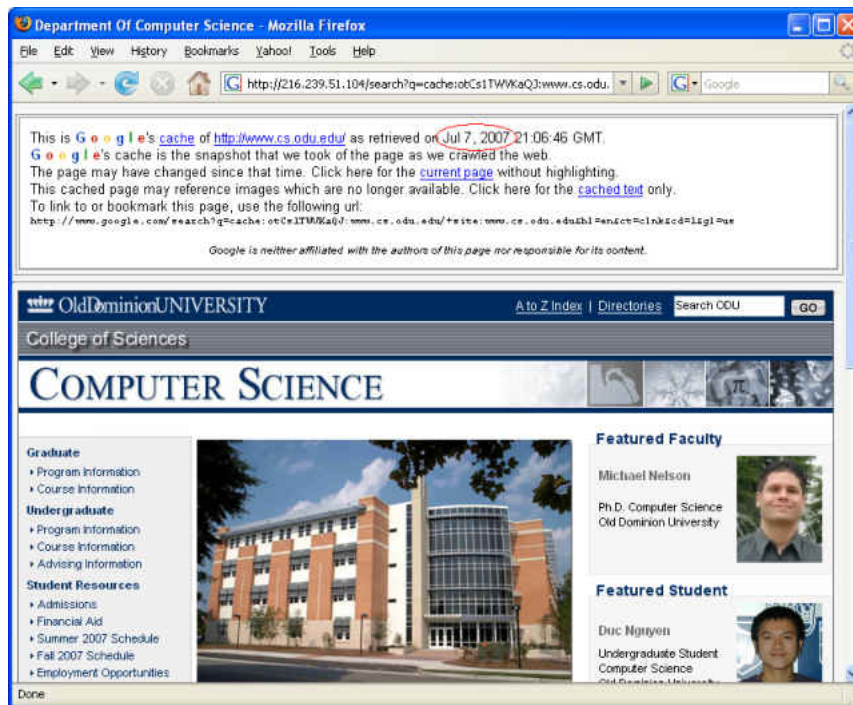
Department Of Computer Science - Mozilla Firefox

File Edit View History Bookmarks Yahoo! Tools Help

http://216.239.51.104/search?q=cache:otCs1TWVKaQJ:www.cs.odu.

Google

This is Google's cache of http://www.cs.odu.edu/ as retrieved on Jul 7, 2007 21:06:46 GMT.
Google's cache is the snapshot that we took of the page as we crawled the web.
The page may have changed since that time. Click here for the current page without highlighting.
This cached page may reference images which are no longer available. Click here for the cached text only.
To link to or bookmark this page, use the following url:
http://www.google.com/search?q=cache:otCs1TWVKaQJ:www.cs.odu.edu/+site:www.cs.odu.edu&hl=en&ct=clnk&cd=1&gl=us

Google is neither affiliated with the authors of this page nor responsible for its content.

OldDominionUNIVERSITY

A to Z Index | Directories Search ODU GO

College of Sciences

COMPUTER SCIENCE

Graduate
▸ Program Information
▸ Course Information
Undergraduate
▸ Program Information
▸ Course Information
▸ Advising Information
Student Resources
▸ Admissions
▸ Financial Aid
▸ Summer 2007 Schedule
▸ Fall 2007 Schedule
▸ Employment Opportunities

Featured Faculty

Michael Nelson

Ph.D. Computer Science
Old Dominion University

Featured Student

Duc Nguyen

Undergraduate Student
Computer Science
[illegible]

Done